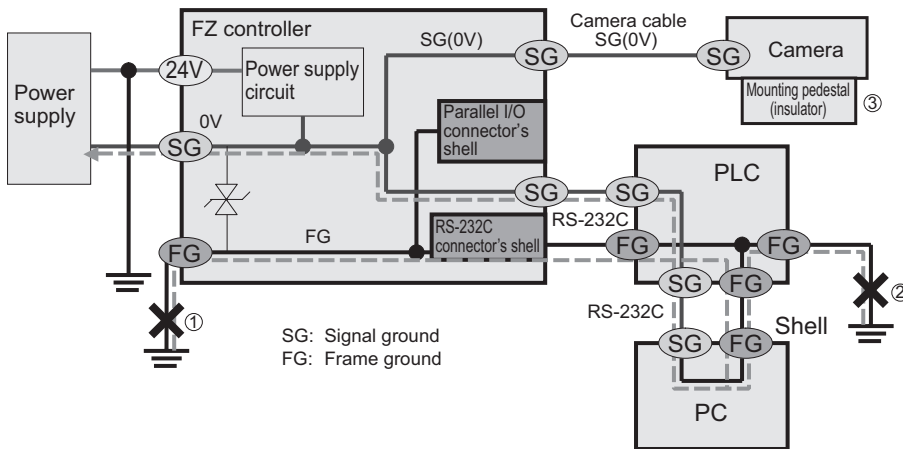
FZ controller

Camera cable
SG(0V)

SG(0V)

SG

SG

Camera

Mounting pedestal (insulator)

③

Power supply

24V

Power supply circuit

0V

SG

Parallel I/O connector's shell

PLC

SG

SG

RS-232C

FG

RS-232C connector's shell

FG

FG

FG

②

SG

FG

RS-232C

①

SG: Signal ground
FG: Frame ground

Shell

SG

FG

PC